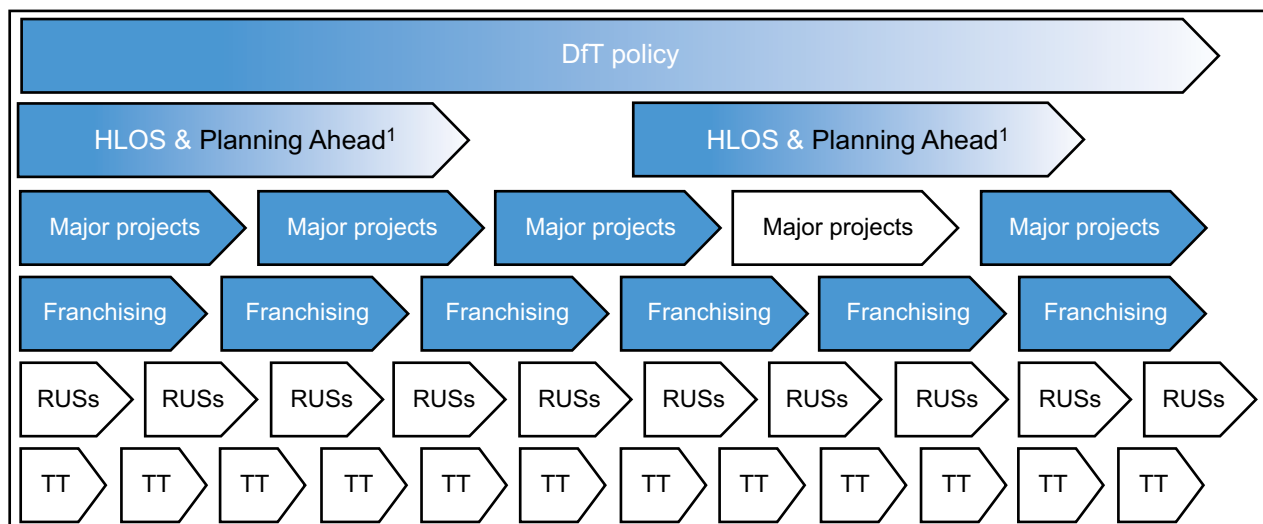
DfT policy

HLOS & Planning Ahead$^1$

HLOS & Planning Ahead$^1$

Major projects

Major projects

Major projects

Major projects

Major projects

Franchising

Franchising

Franchising

Franchising

Franchising

Franchising

RUSs

RUSs

RUSs

RUSs

RUSs

RUSs

RUSs

RUSs

RUSs

RUSs

TT

TT

TT

TT

TT

TT

TT

TT

TT

TT

TT

TT